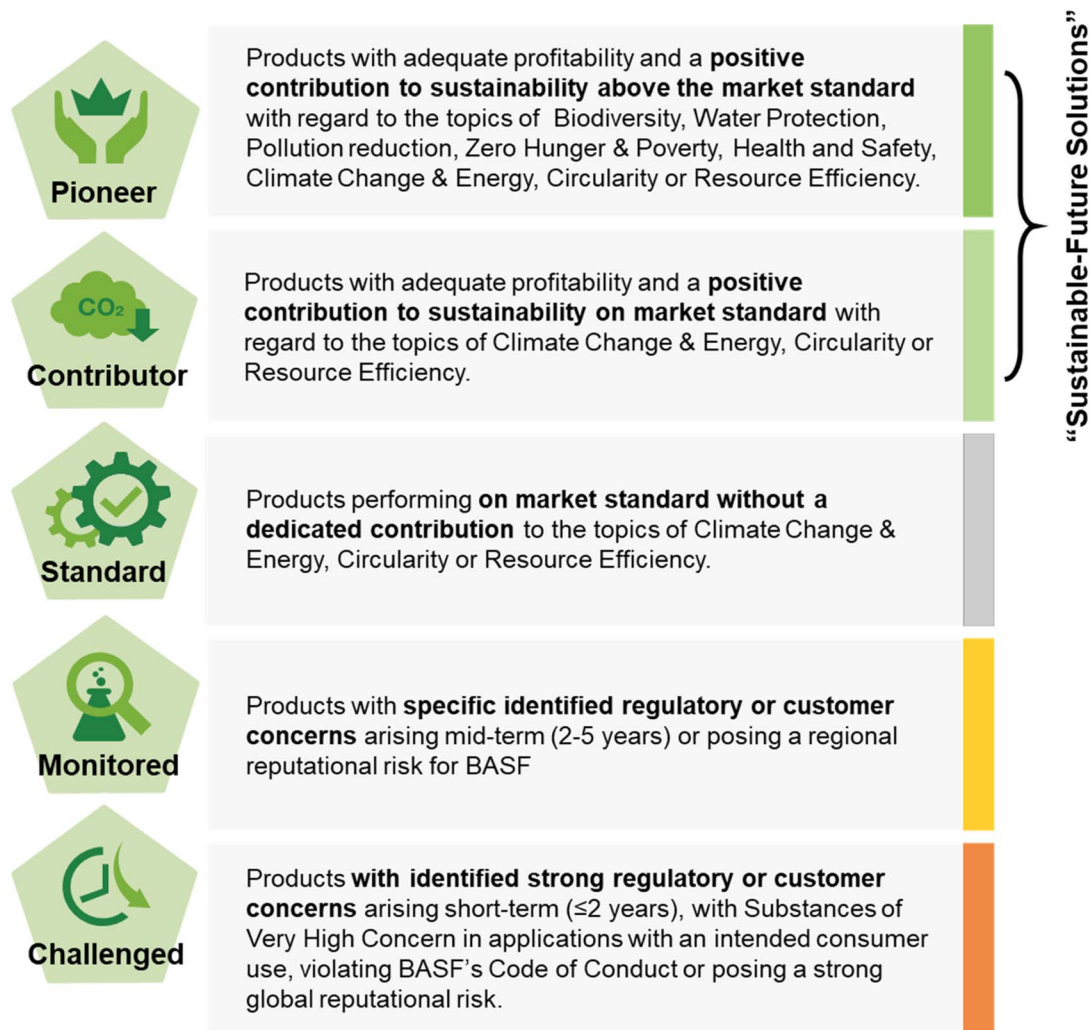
Pioneer

Products with adequate profitability and a **positive contribution to sustainability above the market standard** with regard to the topics of Biodiversity, Water Protection, Pollution reduction, Zero Hunger & Poverty, Health and Safety, Climate Change & Energy, Circularity or Resource Efficiency.

$CO_2$

Contributor

Products with adequate profitability and a **positive contribution to sustainability on market standard** with regard to the topics of Climate Change & Energy, Circularity or Resource Efficiency.

"Sustainable-Future Solutions"

Standard

Products performing **on market standard without a dedicated contribution** to the topics of Climate Change & Energy, Circularity or Resource Efficiency.

Monitored

Products with **specific identified regulatory or customer concerns** arising mid-term (2-5 years) or posing a regional reputational risk for BASF

Challenged

Products **with identified strong regulatory or customer concerns** arising short-term (≤2 years), with Substances of Very High Concern in applications with an intended consumer use, violating BASF's Code of Conduct or posing a strong global reputational risk.